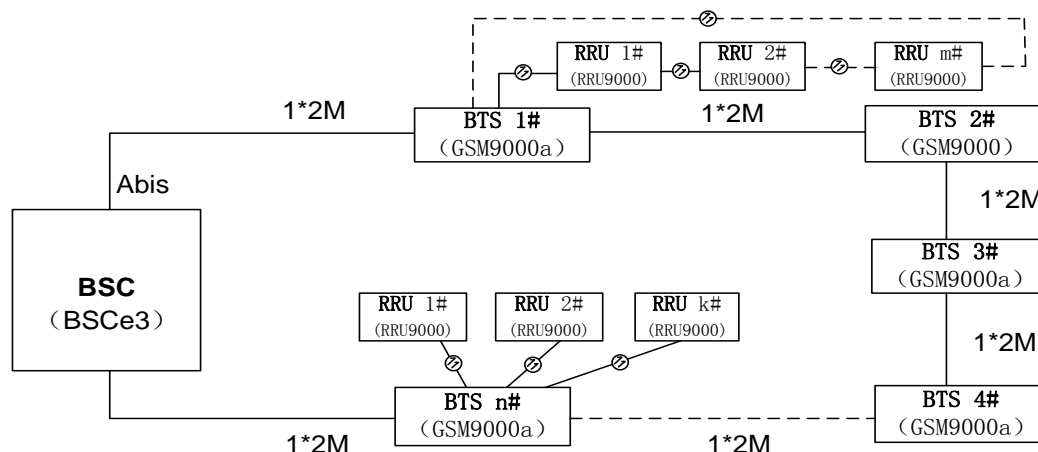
RRU 1#
(RRU9000)

RRU 2#
(RRU9000)

RRU m#
(RRU9000)

1*2M

BTS 1#
(GSM9000a)

1*2M

BTS 2#
(GSM9000)

Abis

1*2M

BTS 3#
(GSM9000a)

BSC
(BSCe3)

RRU 1#
(RRU9000)

RRU 2#
(RRU9000)

RRU k#
(RRU9000)

1*2M

BTS n#
(GSM9000a)

BTS 4#
(GSM9000a)

1*2M

1*2M